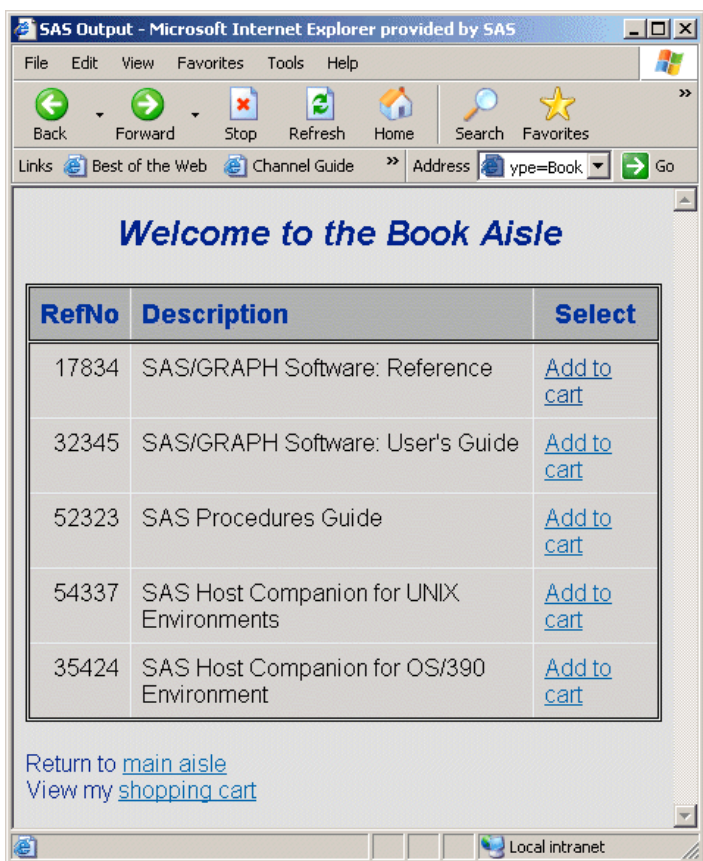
SAS Output - Microsoft Internet Explorer provided by SAS

File Edit View Favorites Tools Help

Back Forward Stop Refresh Home Search Favorites

Links Best of the Web Channel Guide » Address ype=Book Go

Welcome to the Book Aisle

| RefNo | Description | Select |
|---|---|---|
| 17834 | SAS/GRAPH Software: Reference | Add to cart |
| 32345 | SAS/GRAPH Software: User's Guide | Add to cart |
| 52323 | SAS Procedures Guide | Add to cart |
| 54337 | SAS Host Companion for UNIX Environments | Add to cart |
| 35424 | SAS Host Companion for OS/390 Environment | Add to cart |

Return to main aisle
View my shopping cart

Local intranet